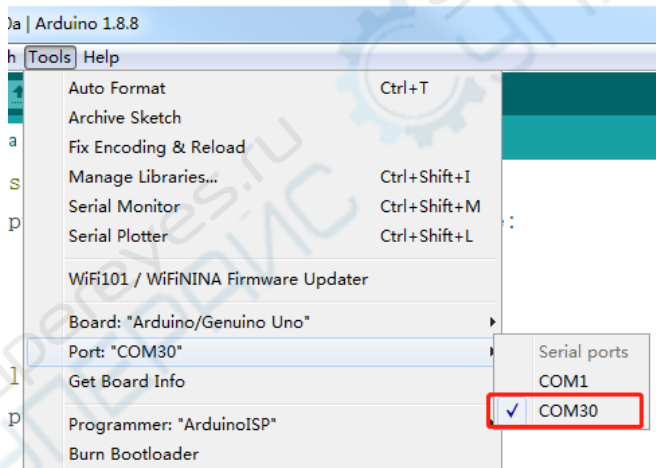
0a | Arduino 1.8.8

h Tools Help

Auto Format Ctrl+T
Archive Sketch
Fix Encoding & Reload
Manage Libraries... Ctrl+Shift+I
Serial Monitor Ctrl+Shift+M
Serial Plotter Ctrl+Shift+L

WiFi101 / WiFiNINA Firmware Updater

Board: "Arduino/Genuino Uno"
Port: "COM30"
Get Board Info

Programmer: "ArduinoISP"
Burn Bootloader

Serial ports
COM1
✓ COM30

a
s
p :
l
p

pereves.ru